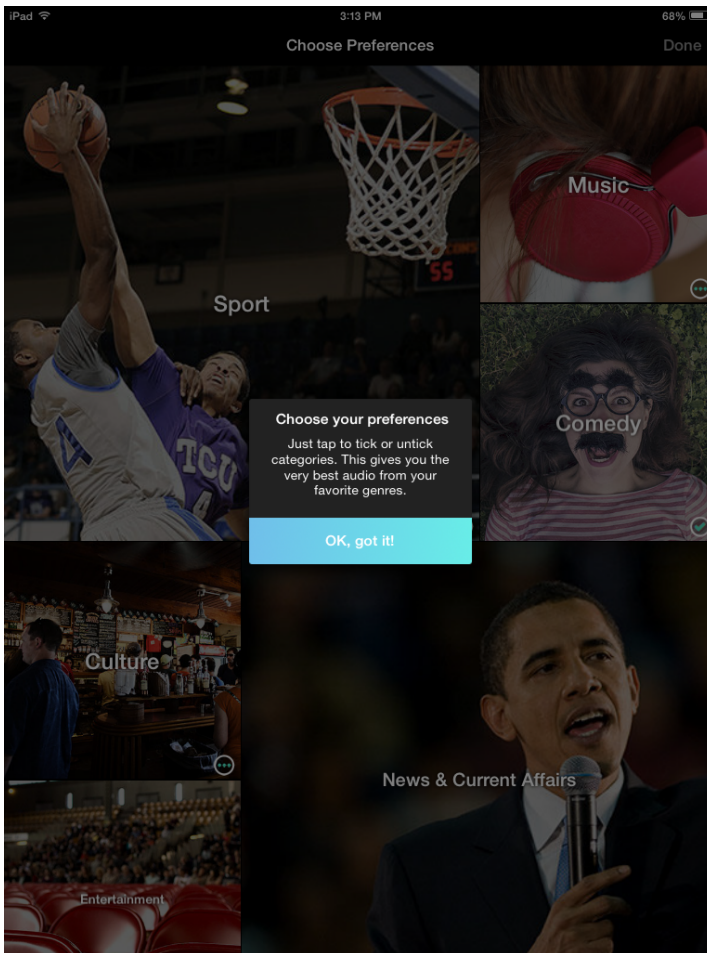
iPad
3:13 PM
68%

Choose Preferences
Done

Sport

Music

Comedy

Choose your preferences

Just tap to tick or untick categories. This gives you the very best audio from your favorite genres.

OK, got it!

Culture

News & Current Affairs

Entertainment